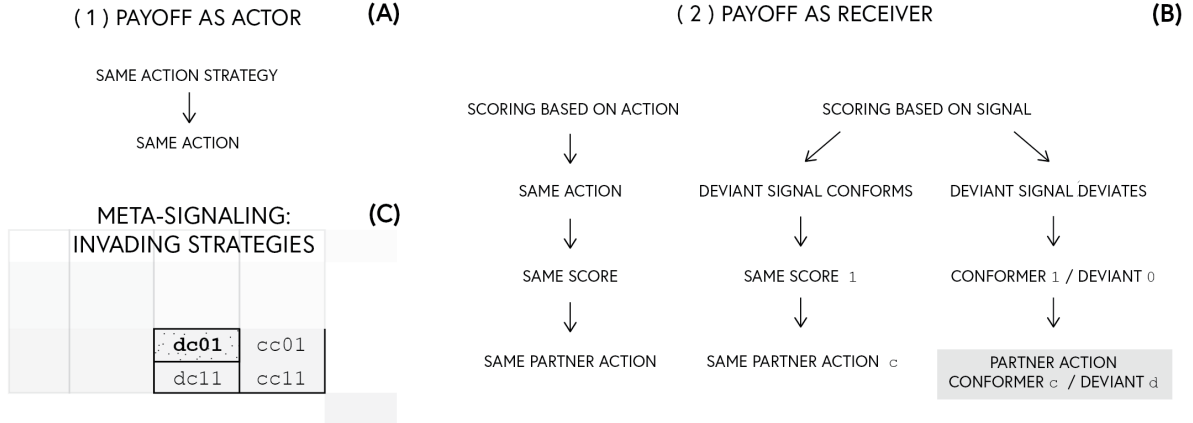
( 1 ) PAYOFF AS ACTOR

(A)

SAME ACTION STRATEGY

SAME ACTION

META-SIGNALING: INVADING STRATEGIES

(C)

| dc01 | cc01 |
|---|---|
| dc11 | cc11 |

( 2 ) PAYOFF AS RECEIVER

(B)

SCORING BASED ON ACTION

SAME ACTION

SAME SCORE

SAME PARTNER ACTION

SCORING BASED ON SIGNAL

DEVIANT SIGNAL CONFORMS

SAME SCORE 1

SAME PARTNER ACTION c

DEVIANT SIGNAL DEVIATES

CONFORMER 1 / DEVIANT 0

PARTNER ACTION CONFORMER c / DEVIANT d